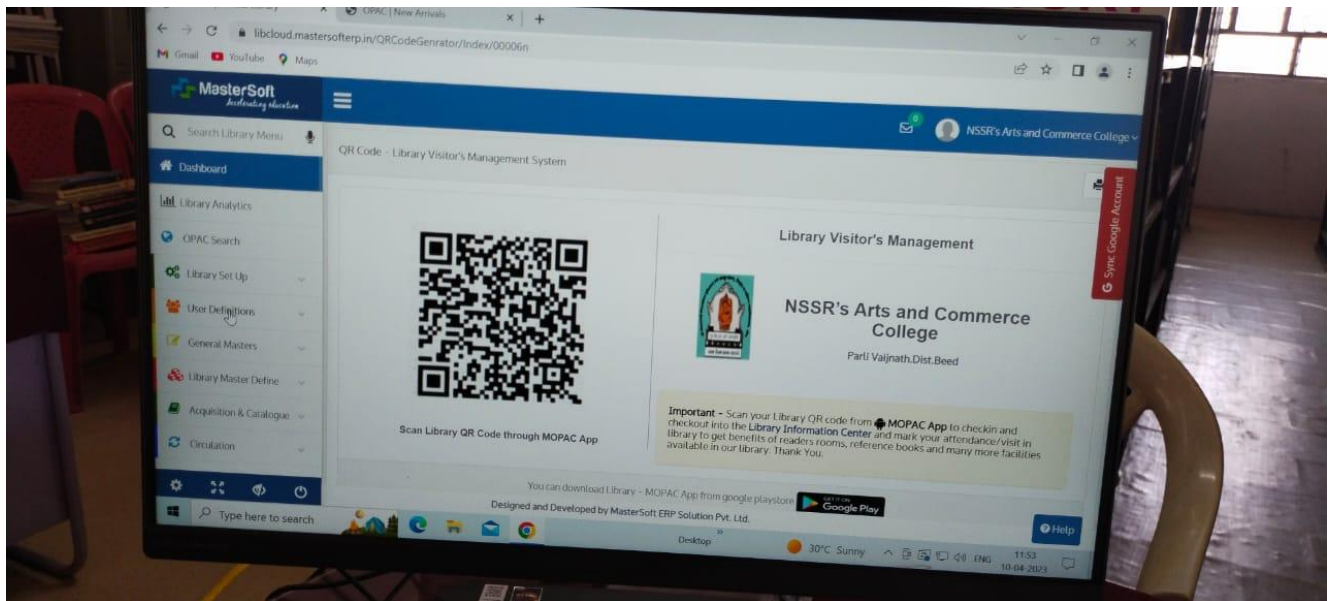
OPAC | New Arrivals

libcloud.mastersofterp.in/QRCodeGenrator/Index/00006n

Gmail YouTube Maps

MasterSoft
Accelerating education

Search Library Menu

Dashboard
Library Analytics
OPAC Search
Library Set Up
User Definitions
General Masters
Library Master Define
Acquisition & Catalogue
Circulation

NSSR's Arts and Commerce College

QR Code - Library Visitor's Management System

Sync Google Account

Scan Library QR Code through MOPAC App

Library Visitor's Management

NSSR's Arts and Commerce College

Parli Vaijnath.Dist.Beed

Important - Scan your Library QR code from MOPAC App to checkin and checkout into the Library Information Center and mark your attendance/visit in library to get benefits of readers rooms, reference books and many more facilities available in our library. Thank You.

You can download Library - MOPAC App from google playstore GET IT ON Google Play

Designed and Developed by MasterSoft ERP Solution Pvt. Ltd.

Help

Type here to search

Desktop

30°C Sunny ENG 11:53 10-04-2023